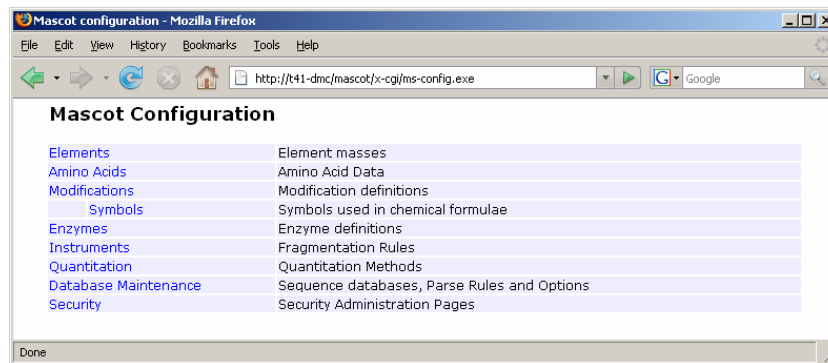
Mascot configuration - Mozilla Firefox

File Edit View History Bookmarks Tools Help

http://t41-dmc/mascot/x-cgi/ms-config.exe

Google

Mascot Configuration

| | |
|---|---|
| Elements | Element masses |
| Amino Acids | Amino Acid Data |
| Modifications | Modification definitions |
| Symbols | Symbols used in chemical formulae |
| Enzymes | Enzyme definitions |
| Instruments | Fragmentation Rules |
| Quantitation | Quantitation Methods |
| Database Maintenance | Sequence databases, Parse Rules and Options |
| Security | Security Administration Pages |

Done